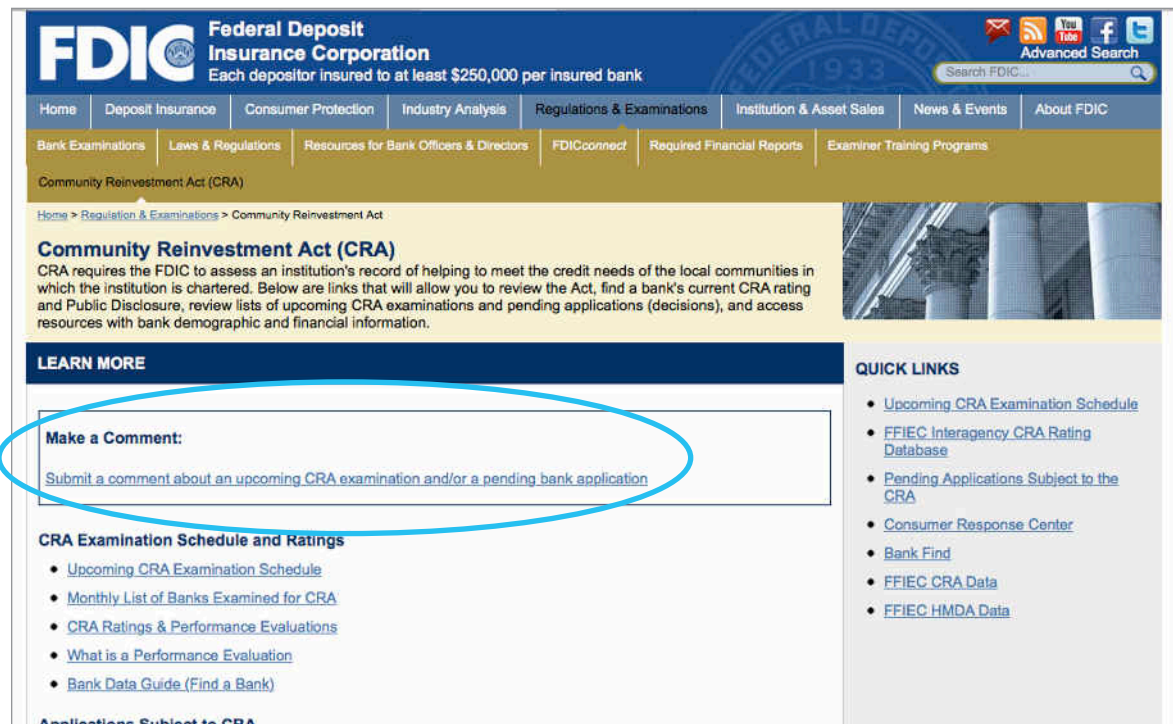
FDIC Federal Deposit Insurance Corporation
Each depositor insured to at least $250,000 per insured bank

You Tube f

Advanced Search

Search FDIC...

Home | Deposit Insurance | Consumer Protection | Industry Analysis | Regulations & Examinations | Institution & Asset Sales | News & Events | About FDIC

Bank Examinations | Laws & Regulations | Resources for Bank Officers & Directors | FDICconnect | Required Financial Reports | Examiner Training Programs

Community Reinvestment Act (CRA)

Home > Regulation & Examinations > Community Reinvestment Act

Community Reinvestment Act (CRA)

CRA requires the FDIC to assess an institution's record of helping to meet the credit needs of the local communities in which the institution is chartered. Below are links that will allow you to review the Act, find a bank's current CRA rating and Public Disclosure, review lists of upcoming CRA examinations and pending applications (decisions), and access resources with bank demographic and financial information.

LEARN MORE

Make a Comment:

Submit a comment about an upcoming CRA examination and/or a pending bank application

CRA Examination Schedule and Ratings

• Upcoming CRA Examination Schedule
• Monthly List of Banks Examined for CRA
• CRA Ratings & Performance Evaluations
• What is a Performance Evaluation
• Bank Data Guide (Find a Bank)

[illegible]

QUICK LINKS

• Upcoming CRA Examination Schedule
• FFIEC Interagency CRA Rating Database
• Pending Applications Subject to the CRA
• Consumer Response Center
• Bank Find
• FFIEC CRA Data
• FFIEC HMDA Data